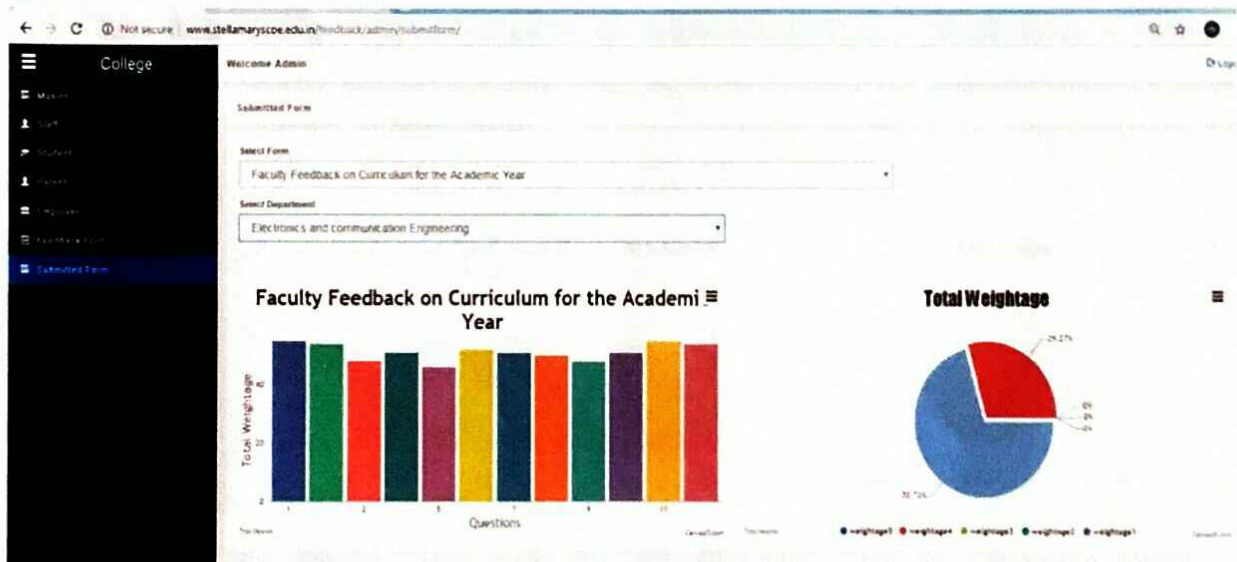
Not secure www.stellamaryscoe.edu.in/feedback/admin/submitform/

College

Master
Staff
Student
Parent
Employer
Feedback Form
Submitted Form

Welcome Admin

Logout

Submitted Form

Select Form

Faculty Feedback on Curriculum for the Academic Year

Select Department

Electronics and communication Engineering

Faculty Feedback on Curriculum for the Academi Year

Total Weightage

2

Questions

1 2 3 ... 9 10

Total Weightage

29.27%

0%

0%

0%

70.73%

weightage5 weightage4 weightage3 weightage2 weightage1